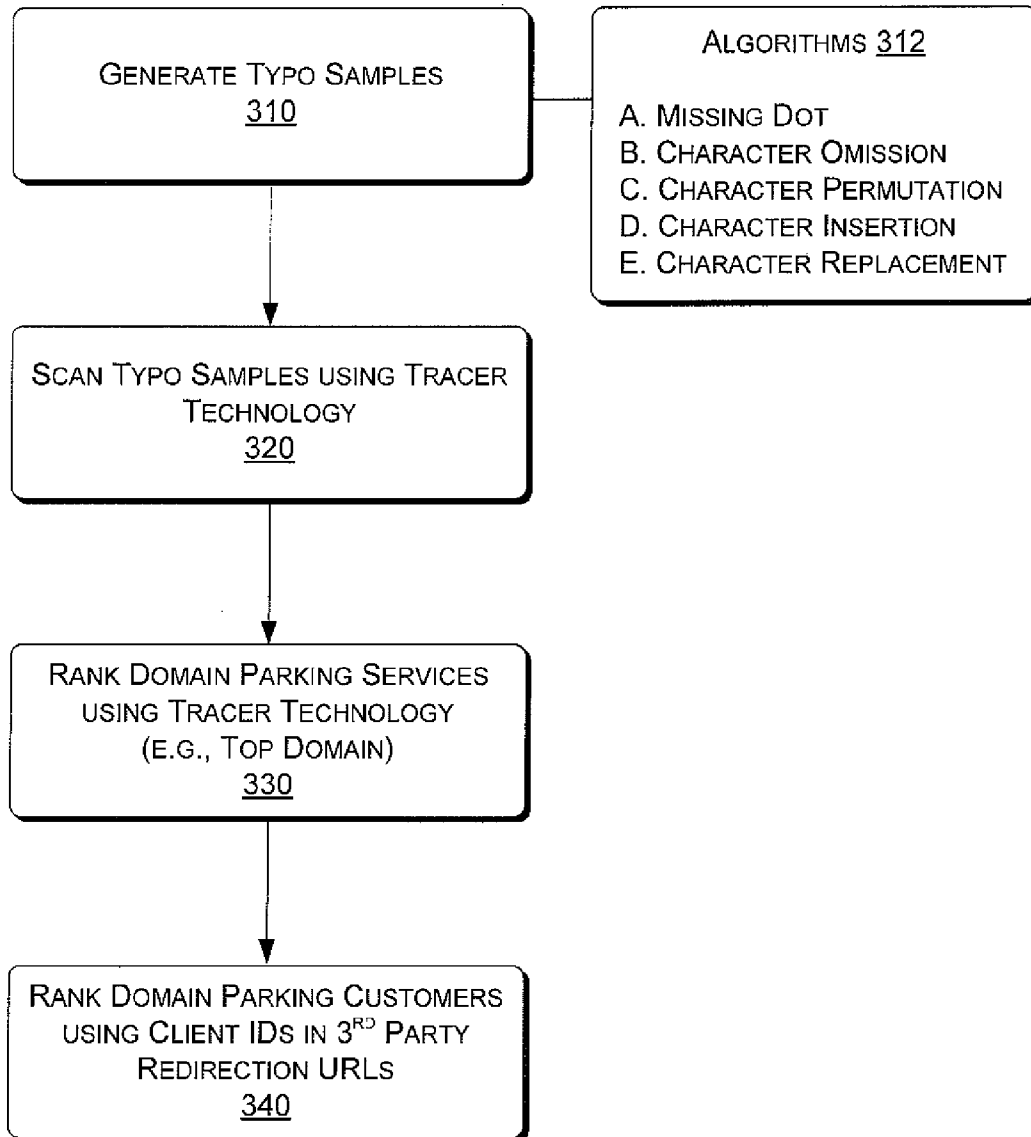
GENERATE TYPO SAMPLES
310

ALGORITHMS 312

A. MISSING DOT
B. CHARACTER OMISSION
C. CHARACTER PERMUTATION
D. CHARACTER INSERTION
E. CHARACTER REPLACEMENT

SCAN TYPO SAMPLES USING TRACER TECHNOLOGY
320

RANK DOMAIN PARKING SERVICES USING TRACER TECHNOLOGY (E.G., TOP DOMAIN)
330

RANK DOMAIN PARKING CUSTOMERS USING CLIENT IDS IN $3^{RD}$ PARTY REDIRECTION URLS
340